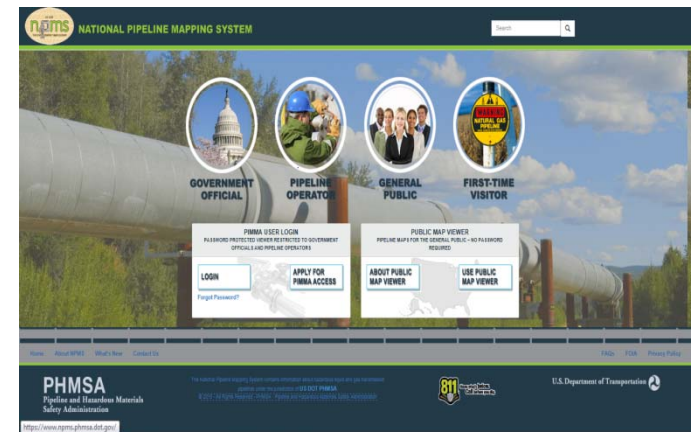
npms

NATIONAL PIPELINE MAPPING SYSTEM

Search

GOVERNMENT OFFICIAL

PIPELINE OPERATOR

GENERAL PUBLIC

FIRST-TIME VISITOR

WARNING NATURAL GAS PIPELINE

PIMMA USER LOGIN
PASSWORD PROTECTED VIEWER RESTRICTED TO GOVERNMENT OFFICIALS AND PIPELINE OPERATORS

LOGIN

APPLY FOR PIMMA ACCESS

Forgot Password?

PUBLIC MAP VIEWER
PIPELINE MAPS FOR THE GENERAL PUBLIC – NO PASSWORD REQUIRED

ABOUT PUBLIC MAP VIEWER

USE PUBLIC MAP VIEWER

Home About NPMS What's New Contact Us

FAQs FOIA Privacy Policy

PHMSA
Pipeline and Hazardous Materials Safety Administration

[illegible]

811

U.S. Department of Transportation

https://www.npms.phmsa.dot.gov/